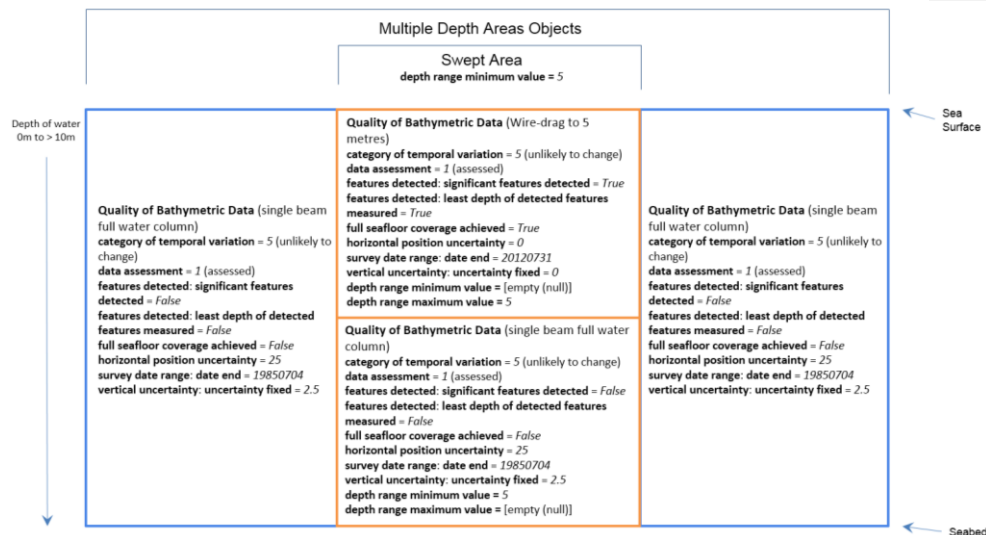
Multiple Depth Areas Objects

Swept Area
depth range minimum value = 5

Depth of water
0m to > 10m

Sea Surface

Quality of Bathymetric Data (single beam full water column)
category of temporal variation = 5 (unlikely to change)
data assessment = 1 (assessed)
features detected: significant features detected = False
features detected: least depth of detected features measured = False
full seafloor coverage achieved = False
horizontal position uncertainty = 25
survey date range: date end = 19850704
vertical uncertainty: uncertainty fixed = 2.5

Quality of Bathymetric Data (Wire-drag to 5 metres)
category of temporal variation = 5 (unlikely to change)
data assessment = 1 (assessed)
features detected: significant features detected = True
features detected: least depth of detected features measured = True
full seafloor coverage achieved = True
horizontal position uncertainty = 0
survey date range: date end = 20120731
vertical uncertainty: uncertainty fixed = 0
depth range minimum value = [empty (null)]
depth range maximum value = 5

Quality of Bathymetric Data (single beam full water column)
category of temporal variation = 5 (unlikely to change)
data assessment = 1 (assessed)
features detected: significant features detected = False
features detected: least depth of detected features measured = False
full seafloor coverage achieved = False
horizontal position uncertainty = 25
survey date range: date end = 19850704
vertical uncertainty: uncertainty fixed = 2.5
depth range minimum value = 5
depth range maximum value = [empty (null)]

Quality of Bathymetric Data (single beam full water column)
category of temporal variation = 5 (unlikely to change)
data assessment = 1 (assessed)
features detected: significant features detected = False
features detected: least depth of detected features measured = False
full seafloor coverage achieved = False
horizontal position uncertainty = 25
survey date range: date end = 19850704
vertical uncertainty: uncertainty fixed = 2.5

Seabed